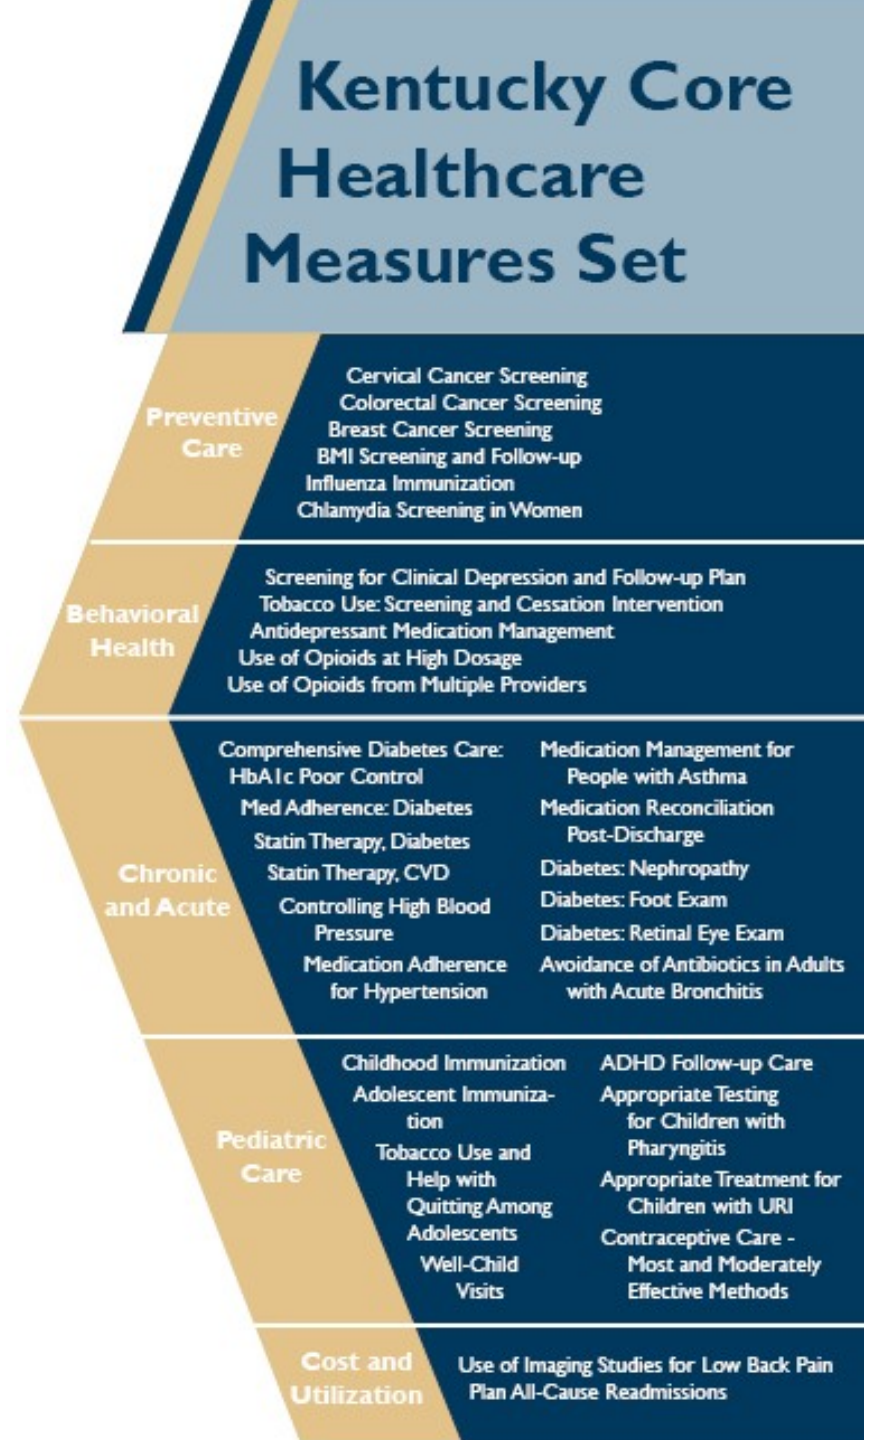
Kentucky Core Healthcare Measures Set

Preventive Care

Cervical Cancer Screening
Colorectal Cancer Screening
Breast Cancer Screening
BMI Screening and Follow-up
Influenza Immunization
Chlamydia Screening in Women

Behavioral Health

Screening for Clinical Depression and Follow-up Plan
Tobacco Use: Screening and Cessation Intervention
Antidepressant Medication Management
Use of Opioids at High Dosage
Use of Opioids from Multiple Providers

Chronic and Acute

Comprehensive Diabetes Care: HbA1c Poor Control
Med Adherence: Diabetes
Statin Therapy, Diabetes
Statin Therapy, CVD
Controlling High Blood Pressure
Medication Adherence for Hypertension

Medication Management for People with Asthma
Medication Reconciliation Post-Discharge
Diabetes: Nephropathy
Diabetes: Foot Exam
Diabetes: Retinal Eye Exam
Avoidance of Antibiotics in Adults with Acute Bronchitis

Pediatric Care

Childhood Immunization
Adolescent Immunization
Tobacco Use and Help with Quitting Among Adolescents
Well-Child Visits

ADHD Follow-up Care
Appropriate Testing for Children with Pharyngitis
Appropriate Treatment for Children with URI
Contraceptive Care - Most and Moderately Effective Methods

Cost and Utilization

Use of Imaging Studies for Low Back Pain
Plan All-Cause Readmissions